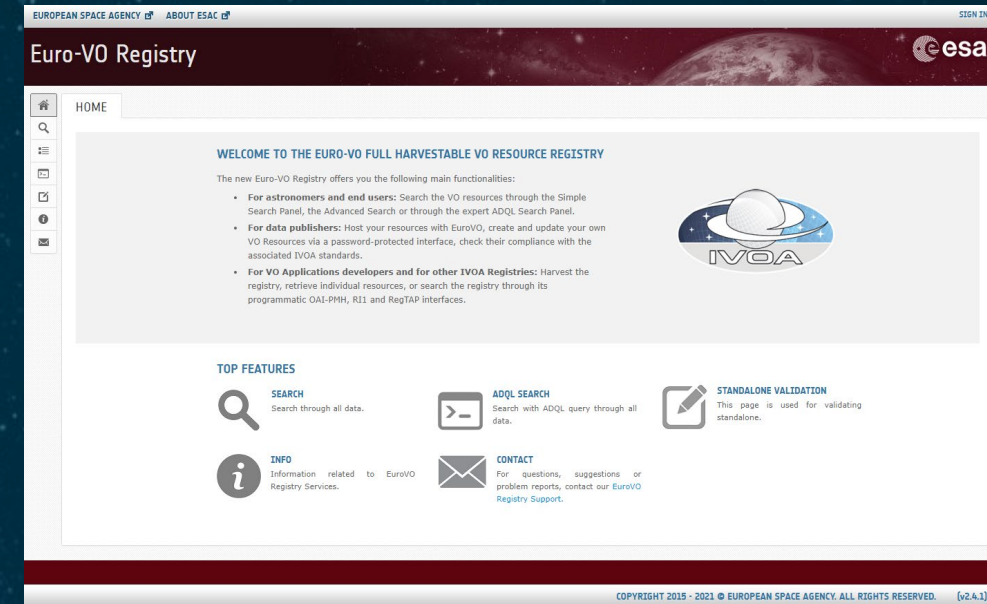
EUROPEAN SPACE AGENCY ABOUT ESAC

SIGN IN

Euro-VO Registry

esa

HOME

WELCOME TO THE EURO-VO FULL HARVESTABLE VO RESOURCE REGISTRY

The new Euro-VO Registry offers you the following main functionalities:

- **For astronomers and end users:** Search the VO resources through the Simple Search Panel, the Advanced Search or through the expert ADQL Search Panel.
- **For data publishers:** Host your resources with EuroVO, create and update your own VO Resources via a password-protected interface, check their compliance with the associated IVOA standards.
- **For VO Applications developers and for other IVOA Registries:** Harvest the registry, retrieve individual resources, or search the registry through its programmatic OAI-PMH, RI1 and RegTAP interfaces.

IVOA

TOP FEATURES

SEARCH
Search through all data.

ADQL SEARCH
Search with ADQL query through all data.

STANDALONE VALIDATION
This page is used for validating standalone.

INFO
Information related to EuroVO Registry Services.

CONTACT
For questions, suggestions or problem reports, contact our EuroVO Registry Support.

COPYRIGHT 2015 - 2021 © EUROPEAN SPACE AGENCY. ALL RIGHTS RESERVED. (v2.4.1)